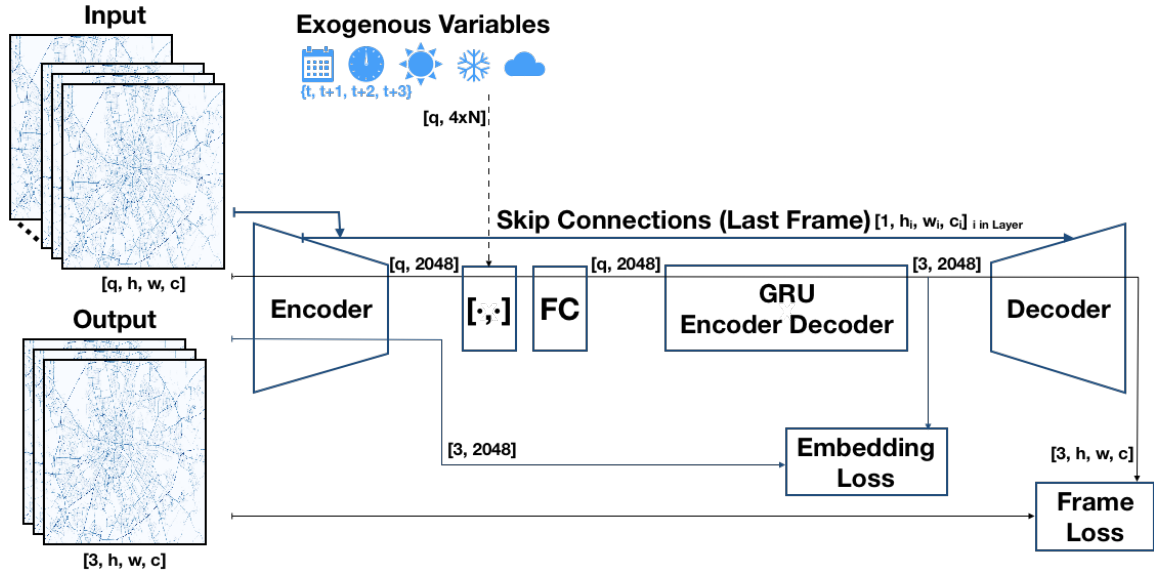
Input

Exogenous Variables

{t, t+1, t+2, t+3}

[q, 4xN]

Skip Connections (Last Frame) [1, $h_i$, $w_i$, $c_i$] i in Layer

[q, 2048]

[q, 2048]

[3, 2048]

[q, h, w, c]

Encoder

$[\cdot,\cdot]$

FC

GRU Encoder Decoder

Decoder

Output

[3, 2048]

Embedding Loss

[3, h, w, c]

Frame Loss

[3, h, w, c]